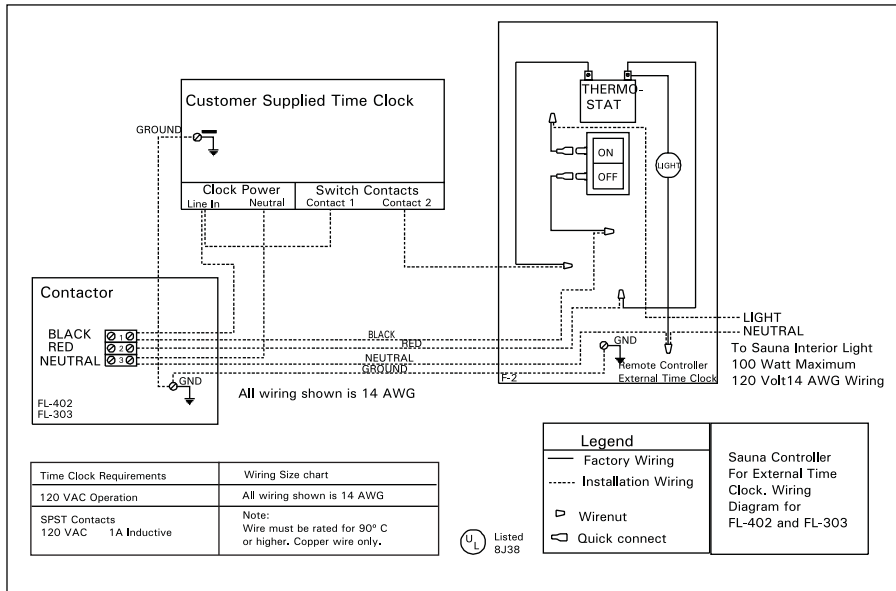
Customer Supplied Time Clock

GROUND

Clock Power
Line In Neutral

Switch Contacts
Contact 1 Contact 2

THERMO-STAT

ON
OFF

LIGHT

Contactor

BLACK
RED
NEUTRAL

1
2
3

BLACK
RED
NEUTRAL
GROUND

GND

GND

FL-402
FL-303

All wiring shown is 14 AWG

F-2

Remote Controller
External Time Clock

LIGHT
NEUTRAL
To Sauna Interior Light
100 Watt Maximum
120 Volt14 AWG Wiring

| Time Clock Requirements | Wiring Size chart |
|---|---|
| 120 VAC Operation | All wiring shown is 14 AWG |
| SPST Contacts 120 VAC 1A Inductive | Note: Wire must be rated for 90° C or higher. Copper wire only. |

UL Listed 8J38

Legend
Factory Wiring
Installation Wiring
Wirenut
Quick connect

Sauna Controller For External Time Clock. Wiring Diagram for FL-402 and FL-303